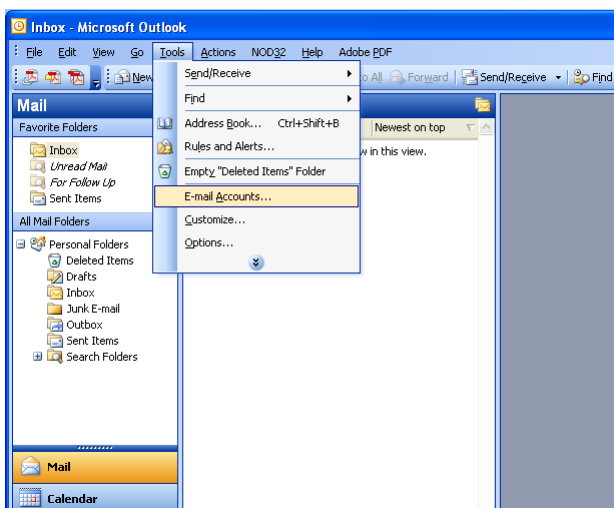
Inbox - Microsoft Outlook

File Edit View Go Tools Actions NOD32 Help Adobe PDF

New

o All Forward Send/Receive Find

Mail

Favorite Folders

Inbox
Unread Mail
For Follow Up
Sent Items

All Mail Folders

Personal Folders
Deleted Items
Drafts
Inbox
Junk E-mail
Outbox
Sent Items
Search Folders

Mail

Calendar

Send/Receive
Find
Address Book... Ctrl+Shift+B
Rules and Alerts...
Empty "Deleted Items" Folder
E-mail Accounts...
Customize...
Options...

Newest on top

w in this view.